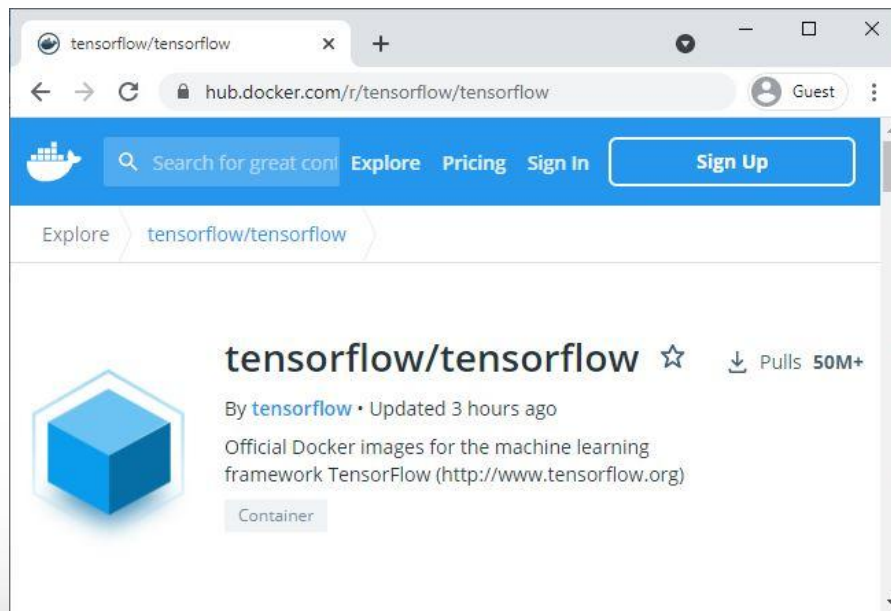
tensorflow/tensorflow ×
+

hub.docker.com/r/tensorflow/tensorflow
Guest

Search for great con
Explore Pricing Sign In
Sign Up

Explore
tensorflow/tensorflow

tensorflow/tensorflow
Pulls 50M+

By tensorflow • Updated 3 hours ago

Official Docker images for the machine learning framework TensorFlow (http://www.tensorflow.org)

Container